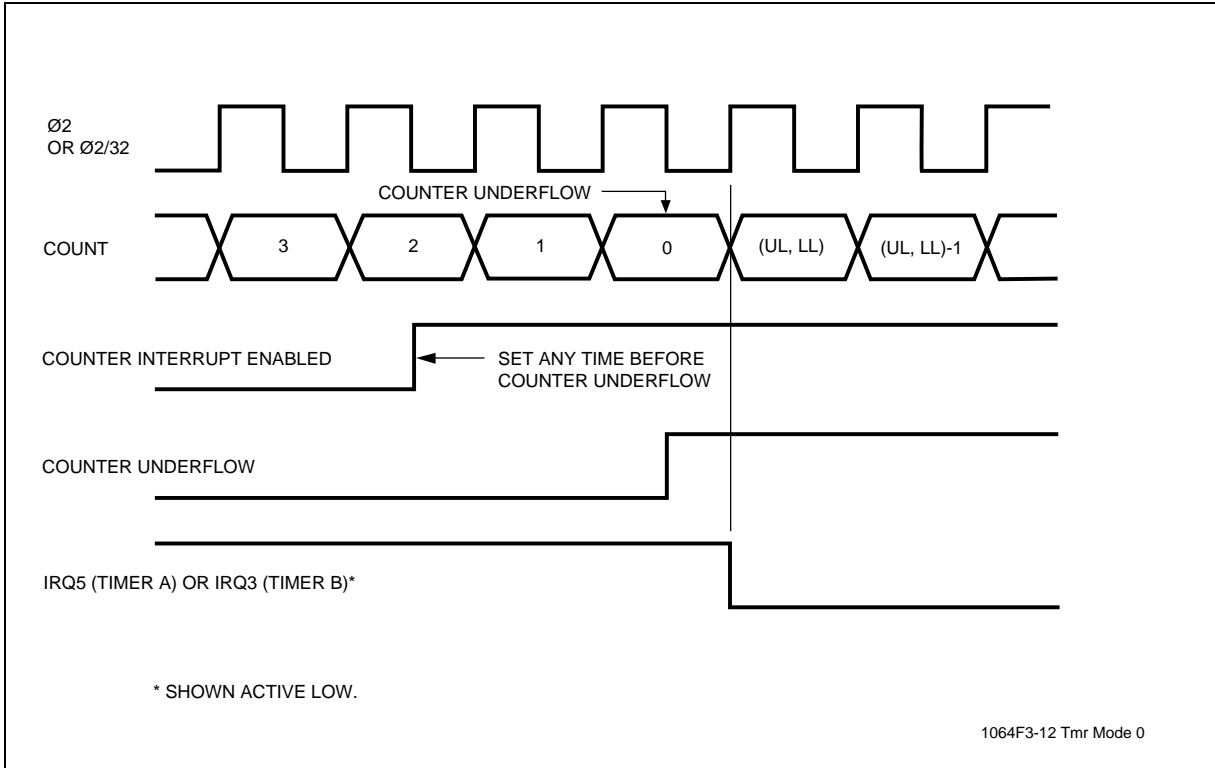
Ø2
OR Ø2/32

COUNTER UNDERFLOW

COUNT

3

2

1

0

(UL, LL)

(UL, LL)-1

COUNTER INTERRUPT ENABLED

SET ANY TIME BEFORE
COUNTER UNDERFLOW

COUNTER UNDERFLOW

IRQ5 (TIMER A) OR IRQ3 (TIMER B)*

* SHOWN ACTIVE LOW.

1064F3-12 Tmr Mode 0